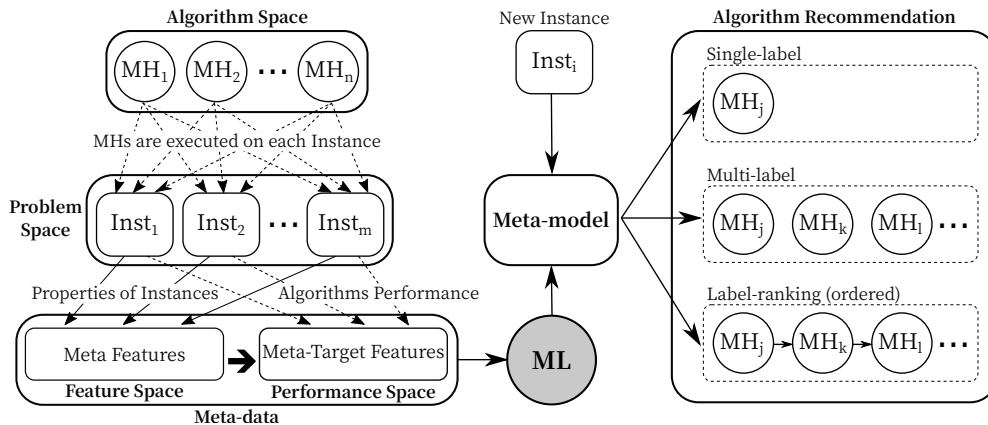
Algorithm Space

$MH_1$ $MH_2$ ··· $MH_n$

MHs are executed on each Instance

Problem Space

$Inst_1$ $Inst_2$ ··· $Inst_m$

Properties of Instances

Algorithms Performance

Meta Features

Meta-Target Features

Feature Space

Performance Space

Meta-data

ML

New Instance

$Inst_i$

Meta-model

Algorithm Recommendation

Single-label

$MH_j$

Multi-label

$MH_j$ $MH_k$ $MH_l$ ···

Label-ranking (ordered)

$MH_j$ $MH_k$ $MH_l$ ···